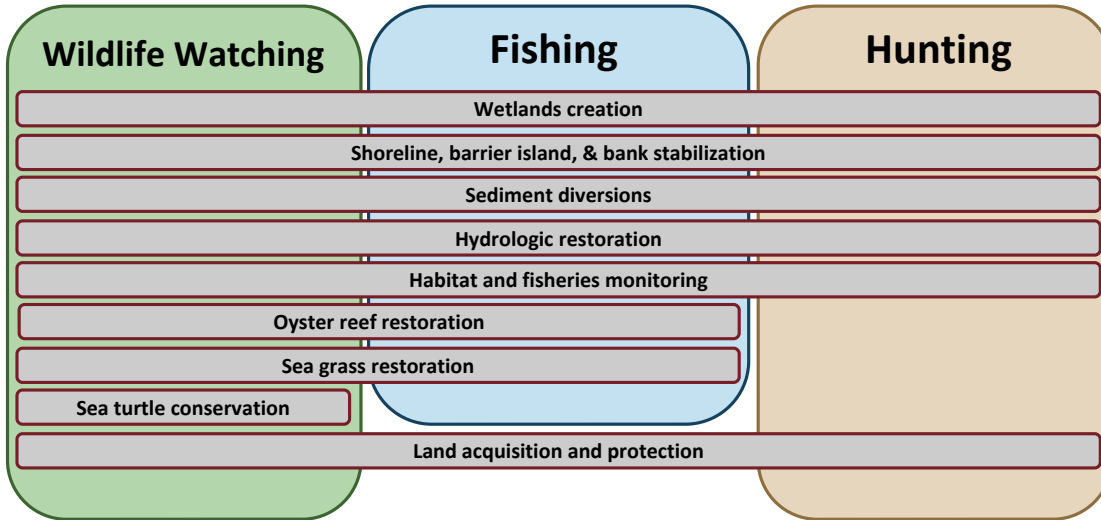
Wildlife Watching

Fishing

Hunting

Wetlands creation

Shoreline, barrier island, & bank stabilization

Sediment diversions

Hydrologic restoration

Habitat and fisheries monitoring

Oyster reef restoration

Sea grass restoration

Sea turtle conservation

Land acquisition and protection